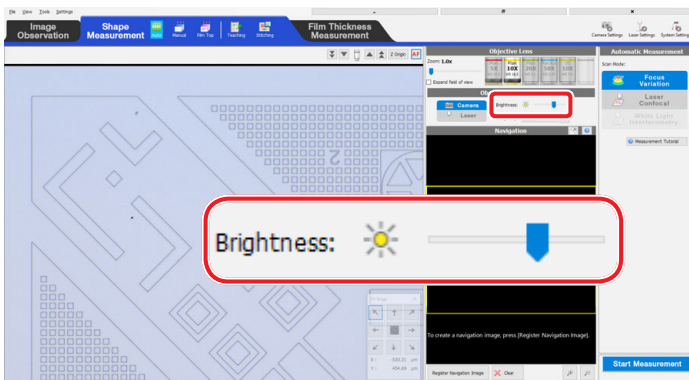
File View Tools Settings

Image Observation

Shape Measurement

Auto Manual Film Top Teaching Stitching

Film Thickness Measurement

Camera Settings Laser Settings System Settings

2 Origin AF

Objective Lens

Zoom 1.0x

5X 10X 20X 50X 100X

Expand field of view

Camera

Laser

Brightness:

Navigation

Automatic Measurement

Scan Mode:

Focus Variation

Laser Confocal

White Light Interferometry

Measurement Tutorial

Brightness:

To create a navigation image, press [Register Navigation Image].

Register Navigation Image

Clear

Start Measurement